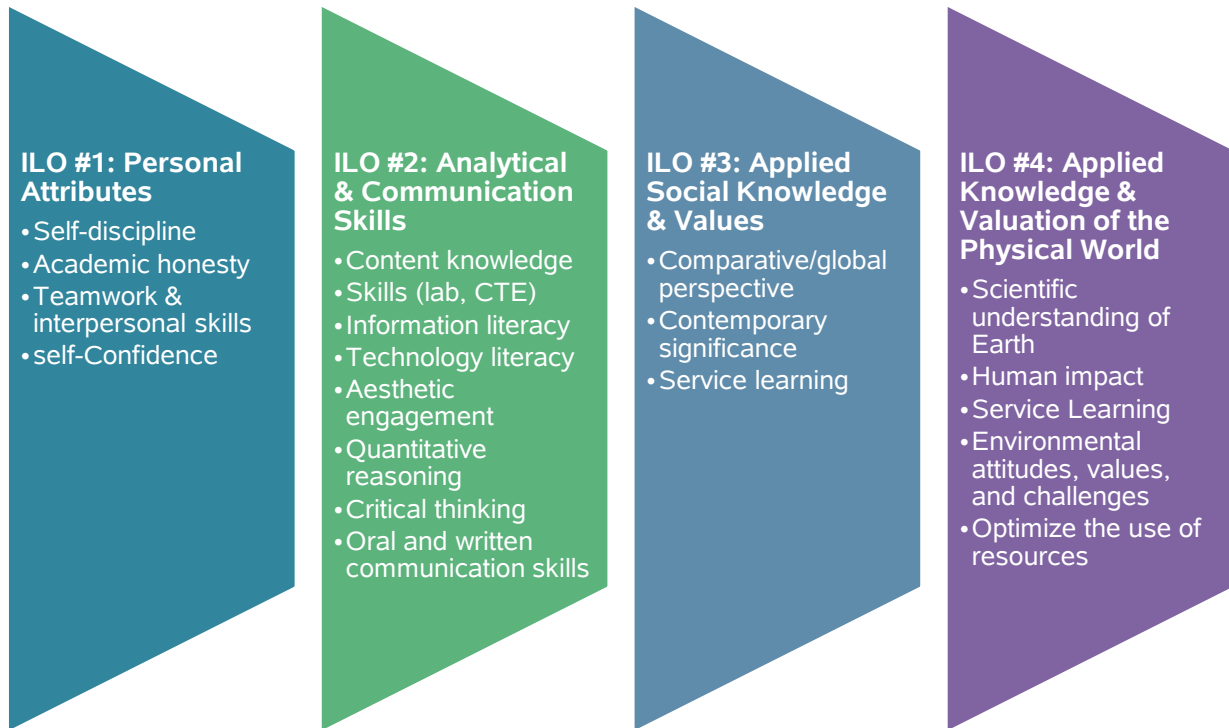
ILO #1: Personal Attributes

• Self-discipline
• Academic honesty
• Teamwork & interpersonal skills
• self-Confidence

ILO #2: Analytical & Communication Skills

• Content knowledge
• Skills (lab, CTE)
• Information literacy
• Technology literacy
• Aesthetic engagement
• Quantitative reasoning
• Critical thinking
• Oral and written communication skills

ILO #3: Applied Social Knowledge & Values

• Comparative/global perspective
• Contemporary significance
• Service learning

ILO #4: Applied Knowledge & Valuation of the Physical World

• Scientific understanding of Earth
• Human impact
• Service Learning
• Environmental attitudes, values, and challenges
• Optimize the use of resources